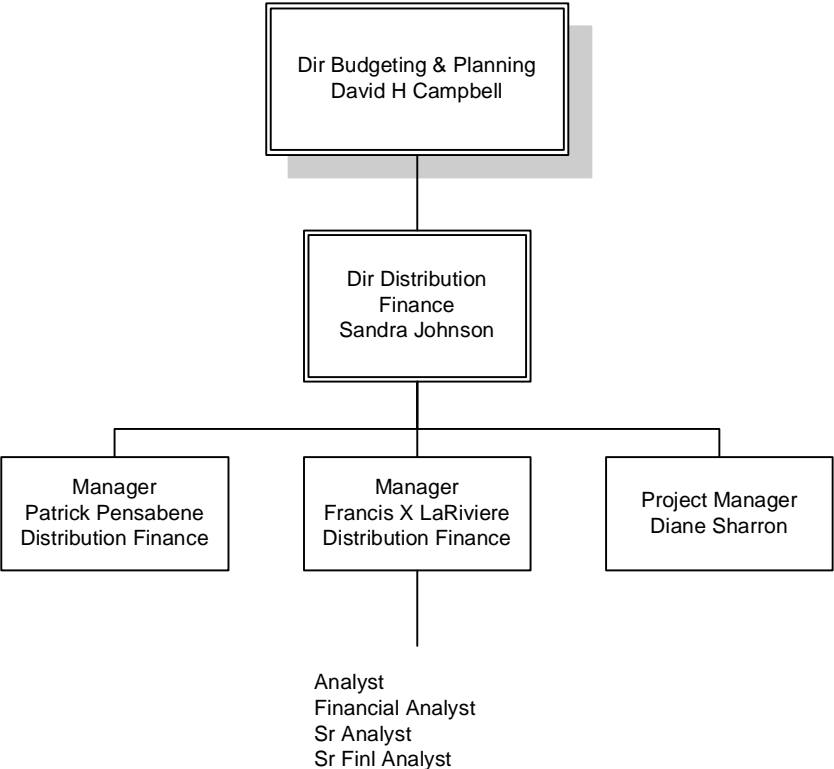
Dir Budgeting & Planning
David H Campbell

Dir Distribution
Finance
Sandra Johnson

Manager
Patrick Pensabene
Distribution Finance

Manager
Francis X LaRiviere
Distribution Finance

Project Manager
Diane Sharron

Analyst
Financial Analyst
Sr Analyst
Sr Finl Analyst